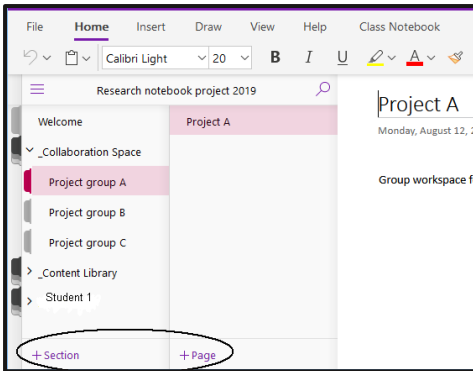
File Home Insert Draw View Help Class Notebook

Calibri Light 20 B I U A

Research notebook project 2019

Welcome

_Collaboration Space

Project group A

Project group B

Project group C

_Content Library

Student 1

+ Section

Project A

+ Page

Project A

Monday, August 12,

Group workspace f